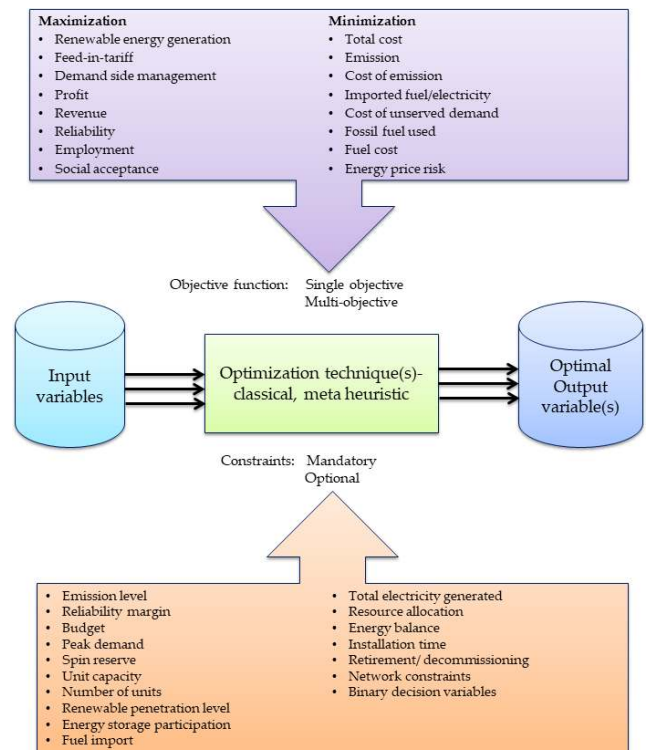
Maximization
• Renewable energy generation
• Feed-in-tariff
• Demand side management
• Profit
• Revenue
• Reliability
• Employment
• Social acceptance

Minimization
• Total cost
• Emission
• Cost of emission
• Imported fuel/electricity
• Cost of unserved demand
• Fossil fuel used
• Fuel cost
• Energy price risk

Objective function: Single objective
Multi-objective

Input variables

Optimization technique(s)-classical, meta heuristic

Optimal Output variable(s)

Constraints: Mandatory
Optional

• Emission level
• Reliability margin
• Budget
• Peak demand
• Spin reserve
• Unit capacity
• Number of units
• Renewable penetration level
• Energy storage participation
• Fuel import

• Total electricity generated
• Resource allocation
• Energy balance
• Installation time
• Retirement/ decommissioning
• Network constraints
• Binary decision variables